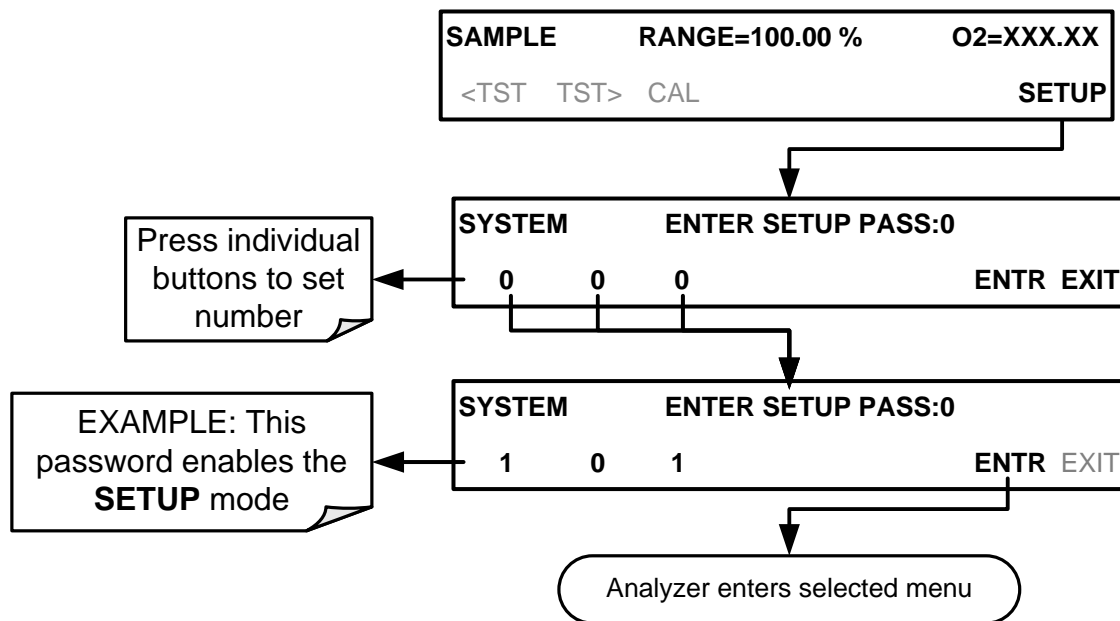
SAMPLE RANGE=100.00 % O2=XXX.XX

<TST TST> CAL SETUP

SYSTEM ENTER SETUP PASS:0

0 0 0 ENTR EXIT

Press individual buttons to set number

SYSTEM ENTER SETUP PASS:0

1 0 1 ENTR EXIT

EXAMPLE: This password enables the **SETUP** mode

Analyzer enters selected menu